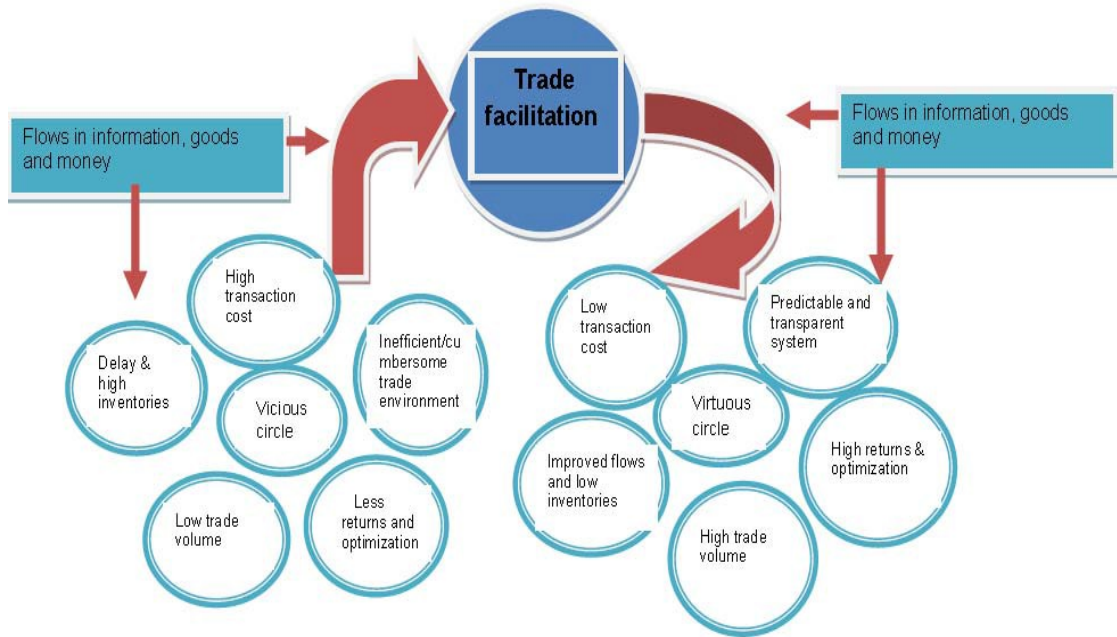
Trade facilitation

Flows in information, goods and money

Flows in information, goods and money

High transaction cost

Delay & high inventories

Vicious circle

Inefficient/cumbersome trade environment

Low trade volume

Less returns and optimization

Low transaction cost

Predictable and transparent system

Virtuous circle

Improved flows and low inventories

High returns & optimization

High trade volume